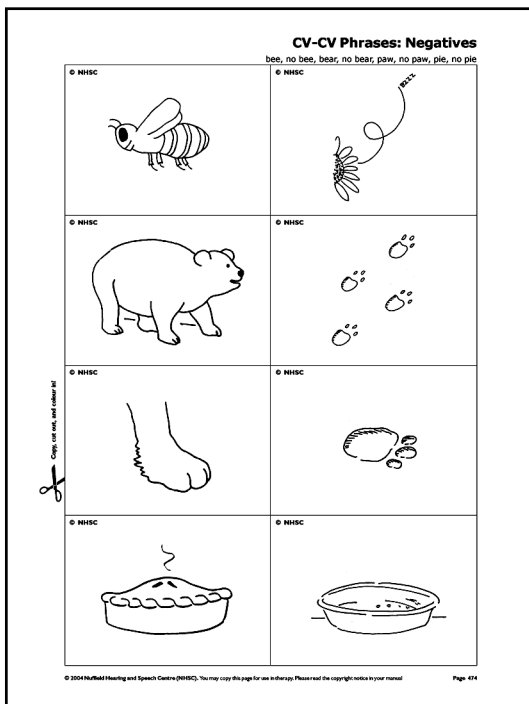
CV-CV Phrases: Negatives

bee, no bee, bear, no bear, paw, no paw, pie, no pie

© NHSC

© NHSC

ZZZZ

© NHSC

© NHSC

© NHSC

© NHSC

© NHSC

© NHSC

Copy, cut out, and colour in!

© 2004 Nuffield Hearing and Speech Centre (NHSC). You may copy this page for use in therapy. Please read the copyright notice in your manual

Page 474